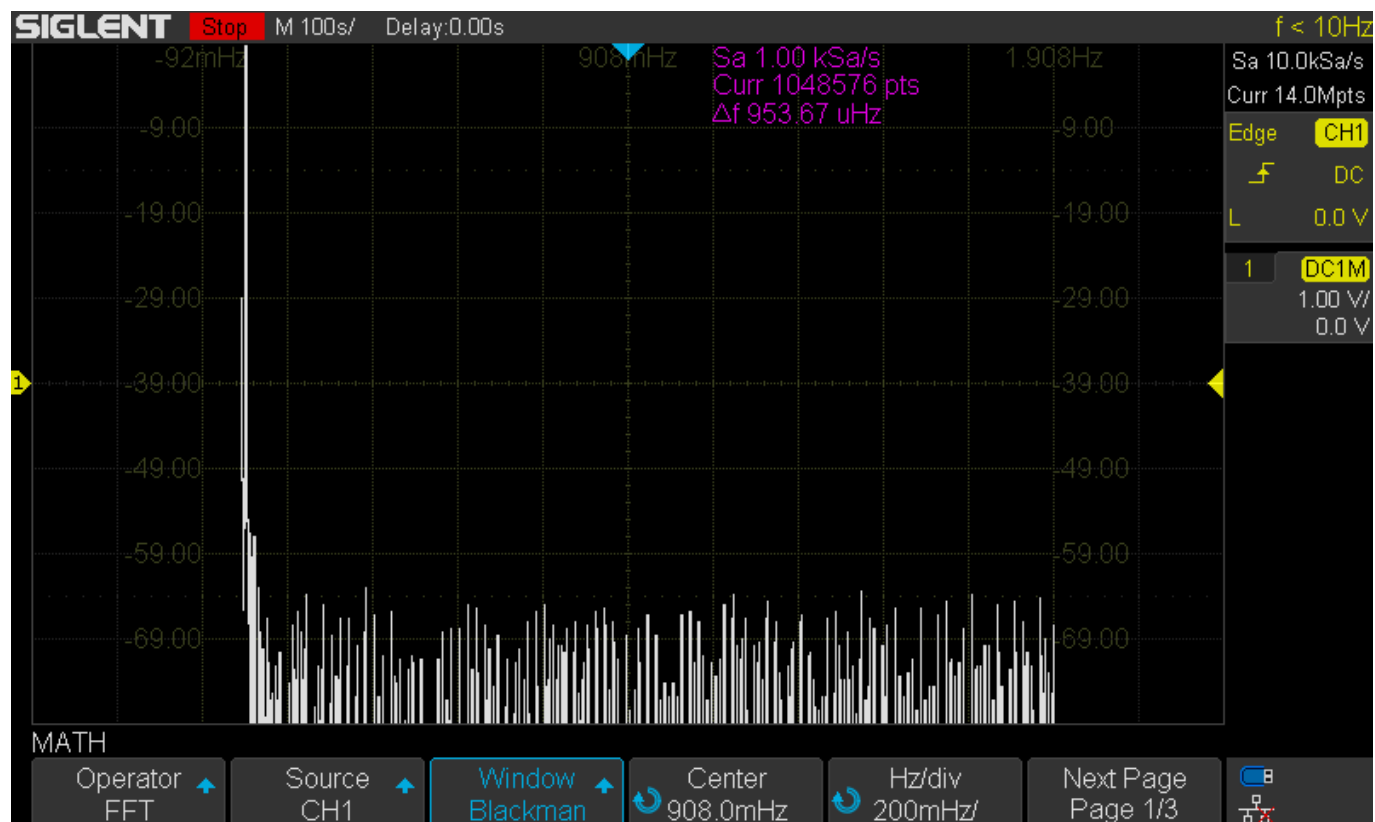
SIGLENT Stop M 100s/ Delay:0.00s f < 10Hz

-92mHz 908mHz 1.908Hz

Sa 1.00 kSa/s
Curr 1048576 pts
Δf 953.67 uHz

Sa 10.0kSa/s
Curr 14.0Mpts
Edge CH1
DC
L 0.0 V
1 DC1M
1.00 V/
0.0 V

-9.00 -9.00
-19.00 -19.00
-29.00 -29.00
1 -39.00 -39.00
-49.00 -49.00
-59.00 -59.00
-69.00 -69.00

MATH

Operator FFT
Source CH1
Window Blackman
Center 908.0mHz
Hz/div 200mHz/
Next Page Page 1/3